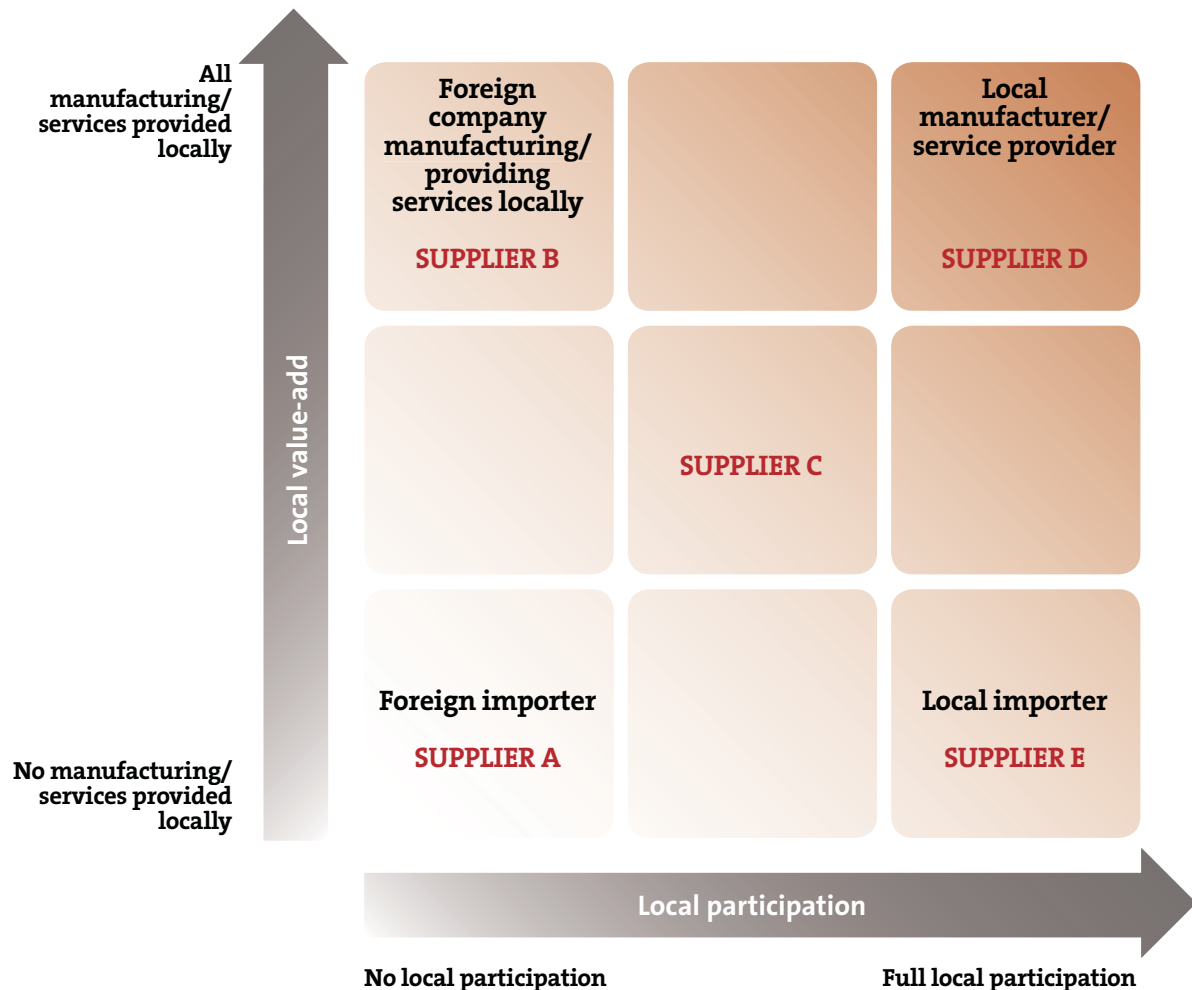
All manufacturing/ services provided locally

Local value-add

No manufacturing/ services provided locally

Foreign company manufacturing/ providing services locally

SUPPLIER B

Local manufacturer/ service provider

SUPPLIER D

SUPPLIER C

Foreign importer

SUPPLIER A

Local importer

SUPPLIER E

Local participation

No local participation

Full local participation